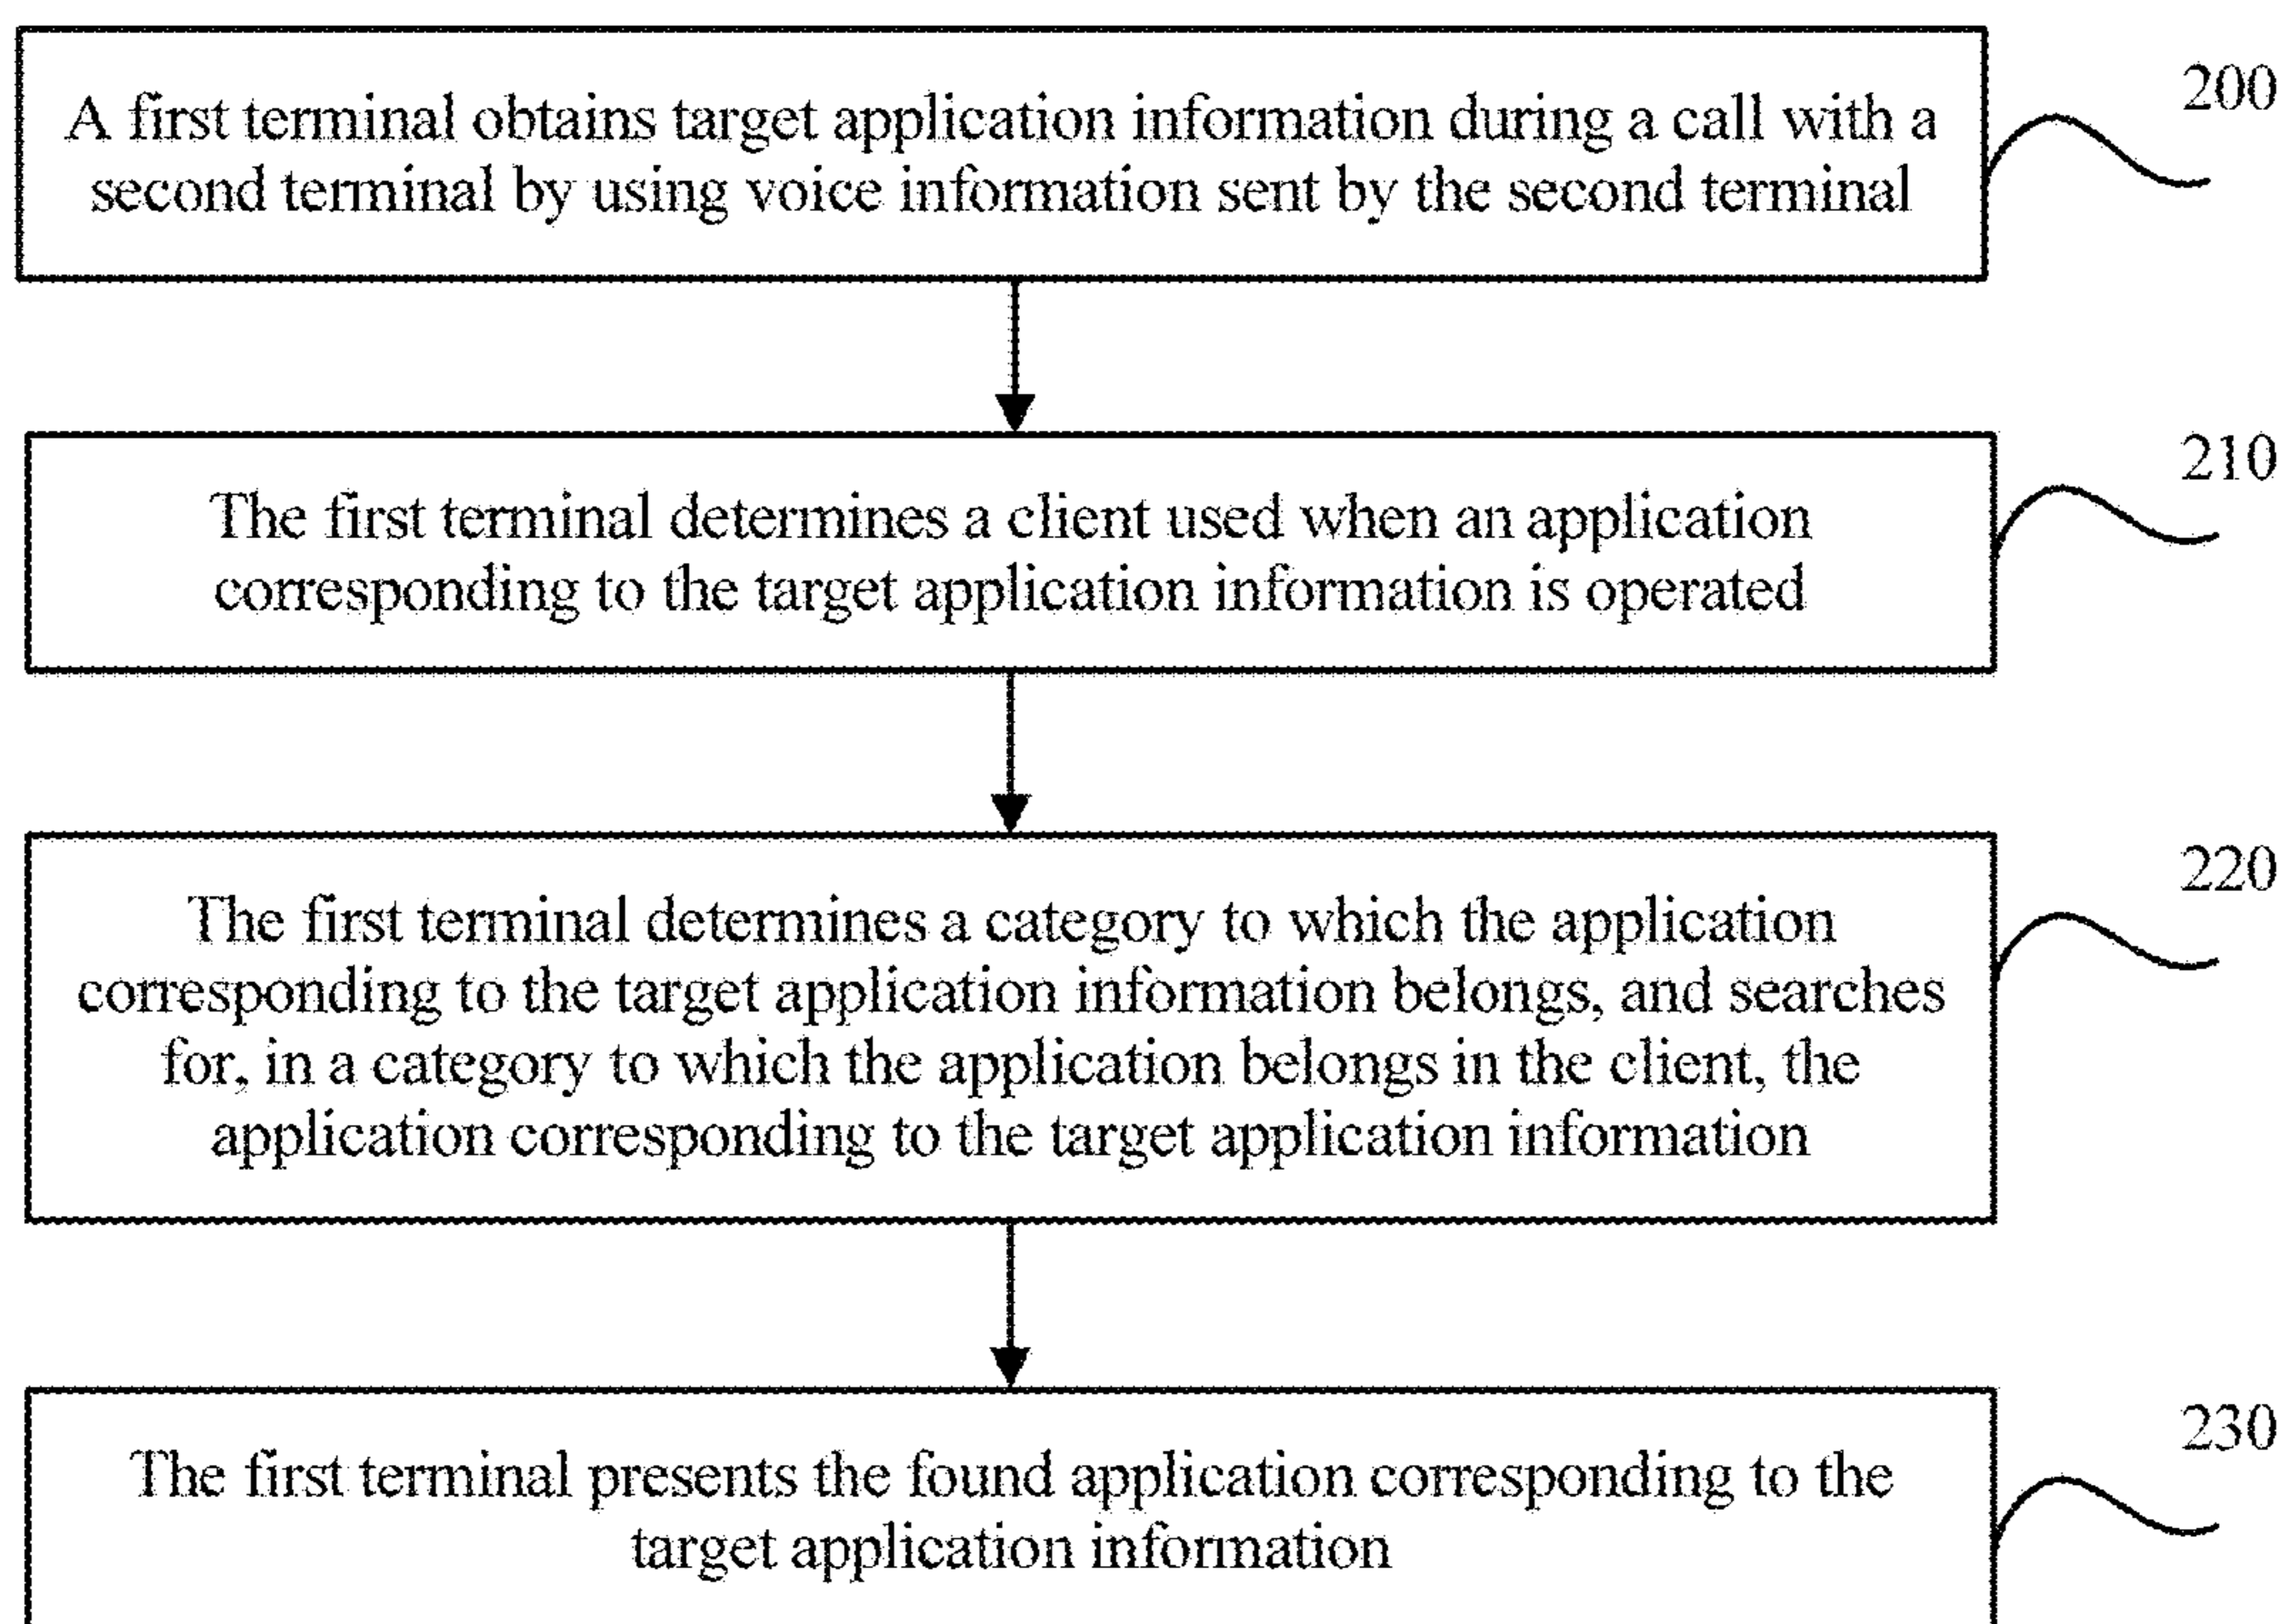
A first terminal obtains target application information during a call with a second terminal by using voice information sent by the second terminal

200

The first terminal determines a client used when an application corresponding to the target application information is operated

210

The first terminal determines a category to which the application corresponding to the target application information belongs, and searches for, in a category to which the application belongs in the client, the application corresponding to the target application information

220

The first terminal presents the found application corresponding to the target application information

230